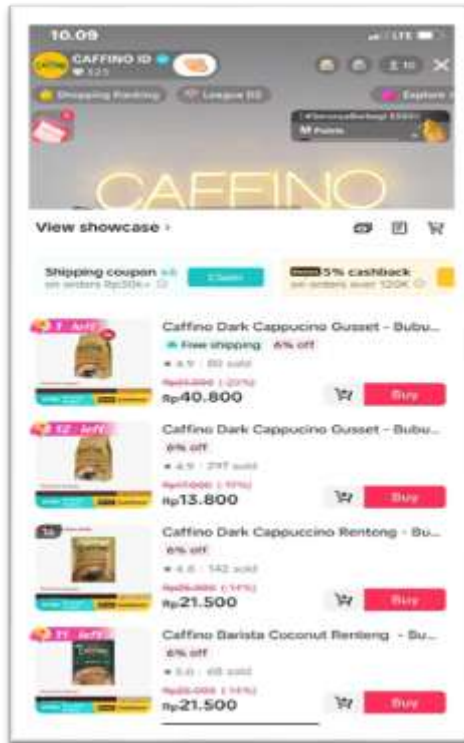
10.09

CAFFINO ID

Shopping Ranking

League B2

Explore

CAFFINO

View showcase ›

Shipping coupon
on orders Rp30k+

Claim

5% cashback
on orders over 120K

1 left

Caffino Dark Cappucino Gusset - Bubu...

Free shipping

6% off

★ 4.9 · 80 sold

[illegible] (-20%)

Rp40.800

Buy

12 left

Caffino Dark Cappucino Gusset - Bubu...

6% off

★ 4.9 · 297 sold

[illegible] (-11%)

Rp13.800

Buy

Caffino Dark Cappuccino Rentong - Bu...

6% off

★ 4.8 · 142 sold

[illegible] (-14%)

Rp21.500

Buy

11 left

Caffino Barista Coconut Renteng - Su...

6% off

★ 5.0 · 68 sold

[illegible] (-14%)

Rp21.500

Buy